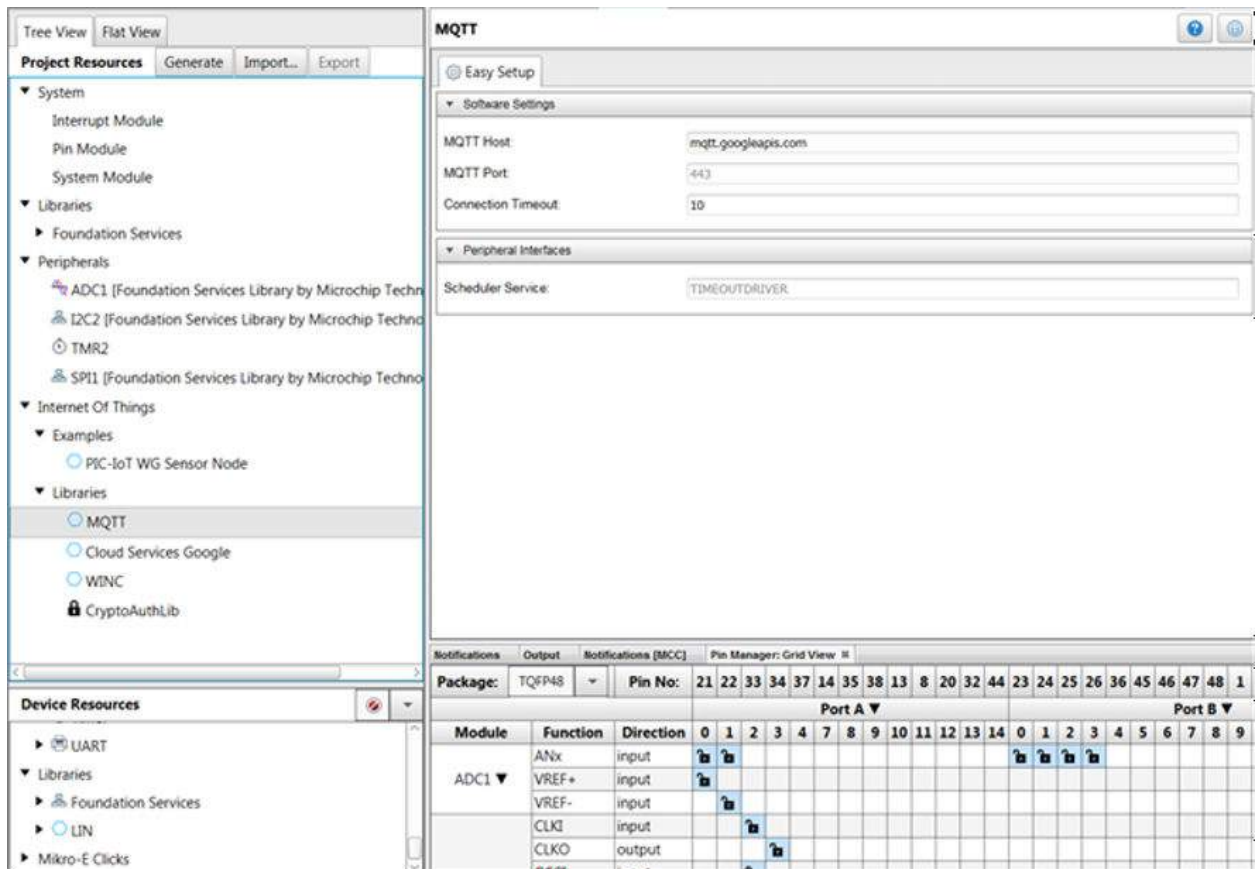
Tree View Flat View

Project Resources Generate Import... Export

▼ System

Interrupt Module

Pin Module

System Module

▼ Libraries

▶ Foundation Services

▼ Peripherals

ADC1 [Foundation Services Library by Microchip Techn

I2C2 [Foundation Services Library by Microchip Techno

TMR2

SPI1 [Foundation Services Library by Microchip Techno

▼ Internet Of Things

▼ Examples

PIC-IoT WG Sensor Node

▼ Libraries

MQTT

Cloud Services Google

WINC

CryptoAuthLib

Device Resources

▶ UART

▼ Libraries

▶ Foundation Services

▶ LIN

▶ Mikro-E Clicks

MQTT

Easy Setup

▼ Software Settings

MQTT Host: mqtt.googleapis.com

MQTT Port: 443

Connection Timeout: 10

▼ Peripheral Interfaces

Scheduler Service: TIMEOUTDRIVER

Notifications Output Notifications [MCC] Pin Manager: Grid View

| Package: | TQFP48 | Pin No: | 21 | 22 | 33 | 34 | 37 | 14 | 35 | 38 | 13 | 8 | 20 | 32 | 44 | 23 | 24 | 25 | 26 | 36 | 45 | 46 | 47 | 48 | 1 |
|---|---|---|---|---|---|---|---|---|---|---|---|---|---|---|---|---|---|---|---|---|---|---|---|---|---|
| | | | Port A ▼ | | | | | | | | | | | | | Port B ▼ | | | | | | | | | |
| Module | Function | Direction | 0 | 1 | 2 | 3 | 4 | 7 | 8 | 9 | 10 | 11 | 12 | 13 | 14 | 0 | 1 | 2 | 3 | 4 | 5 | 6 | 7 | 8 | 9 |
| ADC1 ▼ | ANx | input | | | | | | | | | | | | | | | | | | | | | | | |
| | VREF+ | input | | | | | | | | | | | | | | | | | | | | | | | |
| | VREF- | input | | | | | | | | | | | | | | | | | | | | | | | |
| | CLKI | input | | | | | | | | | | | | | | | | | | | | | | | |
| | CLKO | output | | | | | | | | | | | | | | | | | | | | | | | |